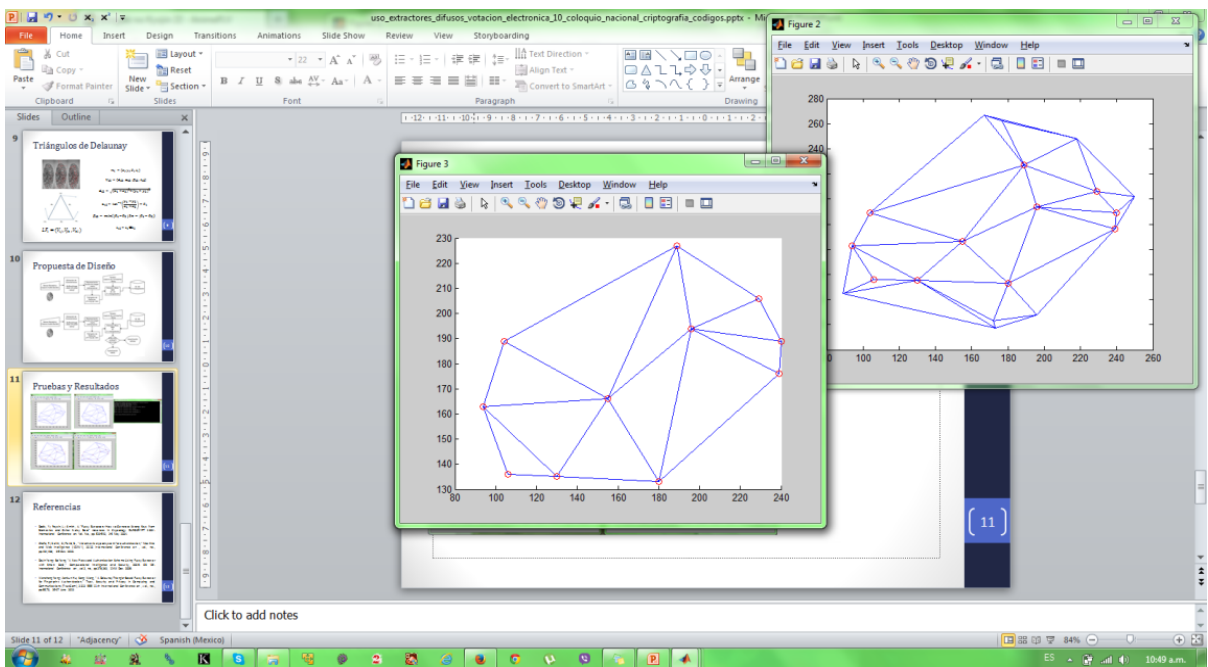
uso_extractores_difusos_votacion_electronica_10_coloquio_nacional_criptografia_codigos.pptx - Mi

File Home Insert Design Transitions Animations Slide Show Review View Storyboarding

Paste Cut Copy Format Painter Clipboard

New Slide Layout Reset Section Slides

Font

Text Direction Align Text Convert to SmartArt Paragraph

Arrange Drawing

Slides Outline

9 Triángulos de Delaunay

10 Propuesta de Diseño

11 Pruebas y Resultados

12 Referencias

Figure 2

File Edit View Insert Tools Desktop Window Help

280 260 240 100 120 140 160 180 200 220 240 260

Figure 3

File Edit View Insert Tools Desktop Window Help

230 220 210 200 190 180 170 160 150 140 130 80 100 120 140 160 180 200 220 240

11

Click to add notes

Slide 11 of 12 "Adjacency" Spanish (Mexico) 84%

ES 10:49 a.m.